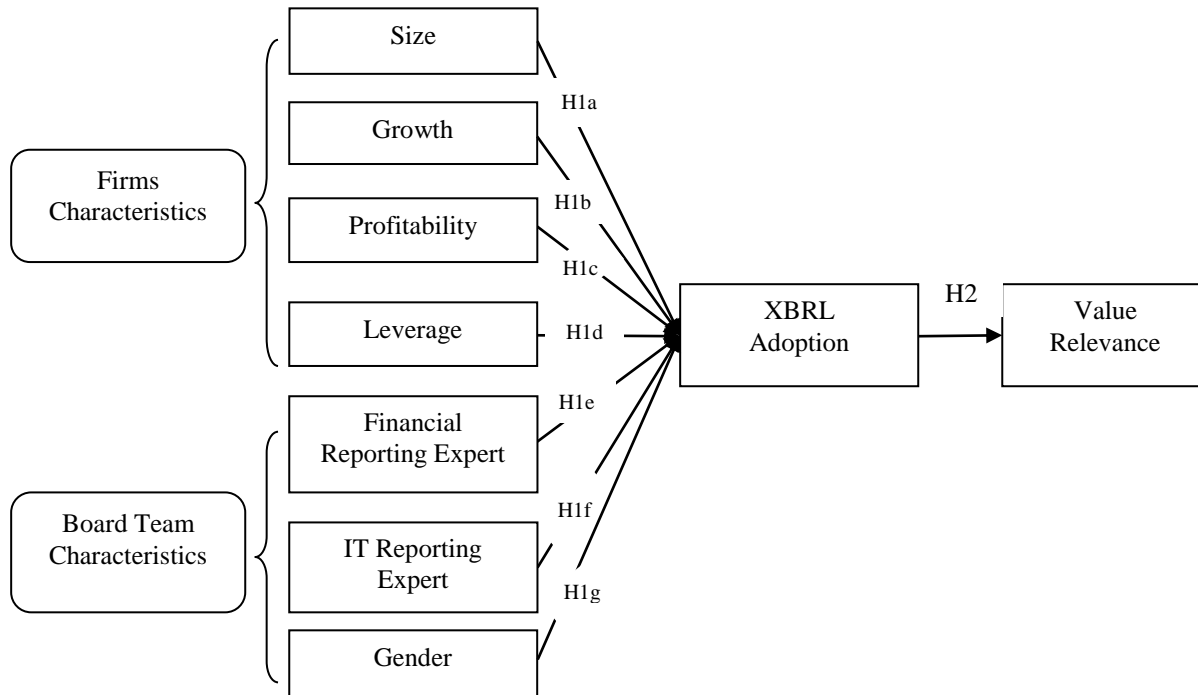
Firms Characteristics

Size

H1a

Growth

H1b

Profitability

H1c

Leverage

H1d

Board Team Characteristics

Financial Reporting Expert

H1e

H1f

IT Reporting Expert

H1g

Gender

XBRL Adoption

H2

Value Relevance